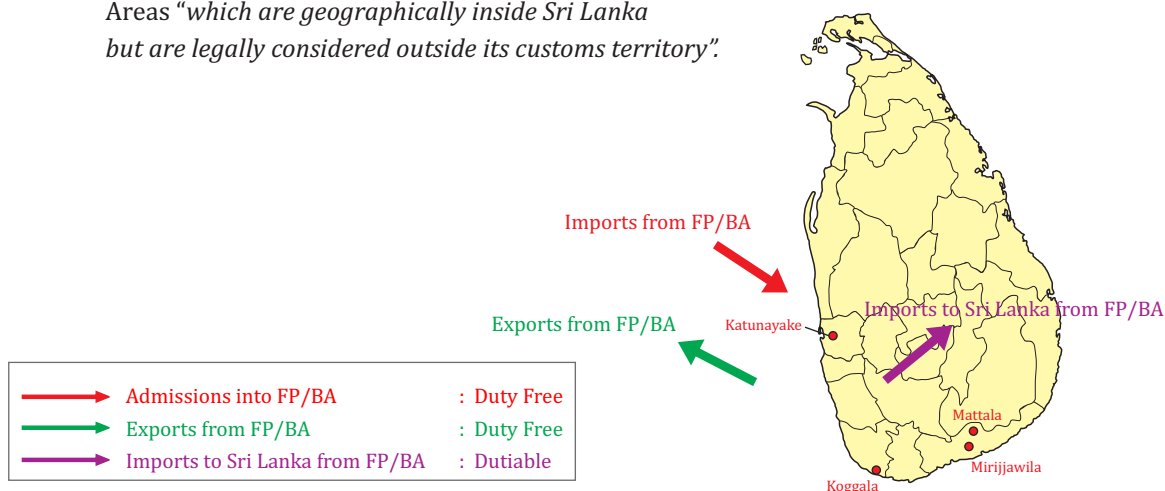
Areas "*which are geographically inside Sri Lanka but are legally considered outside its customs territory*".

Imports from FP/BA

Exports from FP/BA

Imports to Sri Lanka from FP/BA

Katunayake

Mattala

Mirijjawila

Koggala

| | | |
|---|---|---|
| → | Admissions into FP/BA | : Duty Free |
| → | Exports from FP/BA | : Duty Free |
| → | Imports to Sri Lanka from FP/BA | : Dutiable |